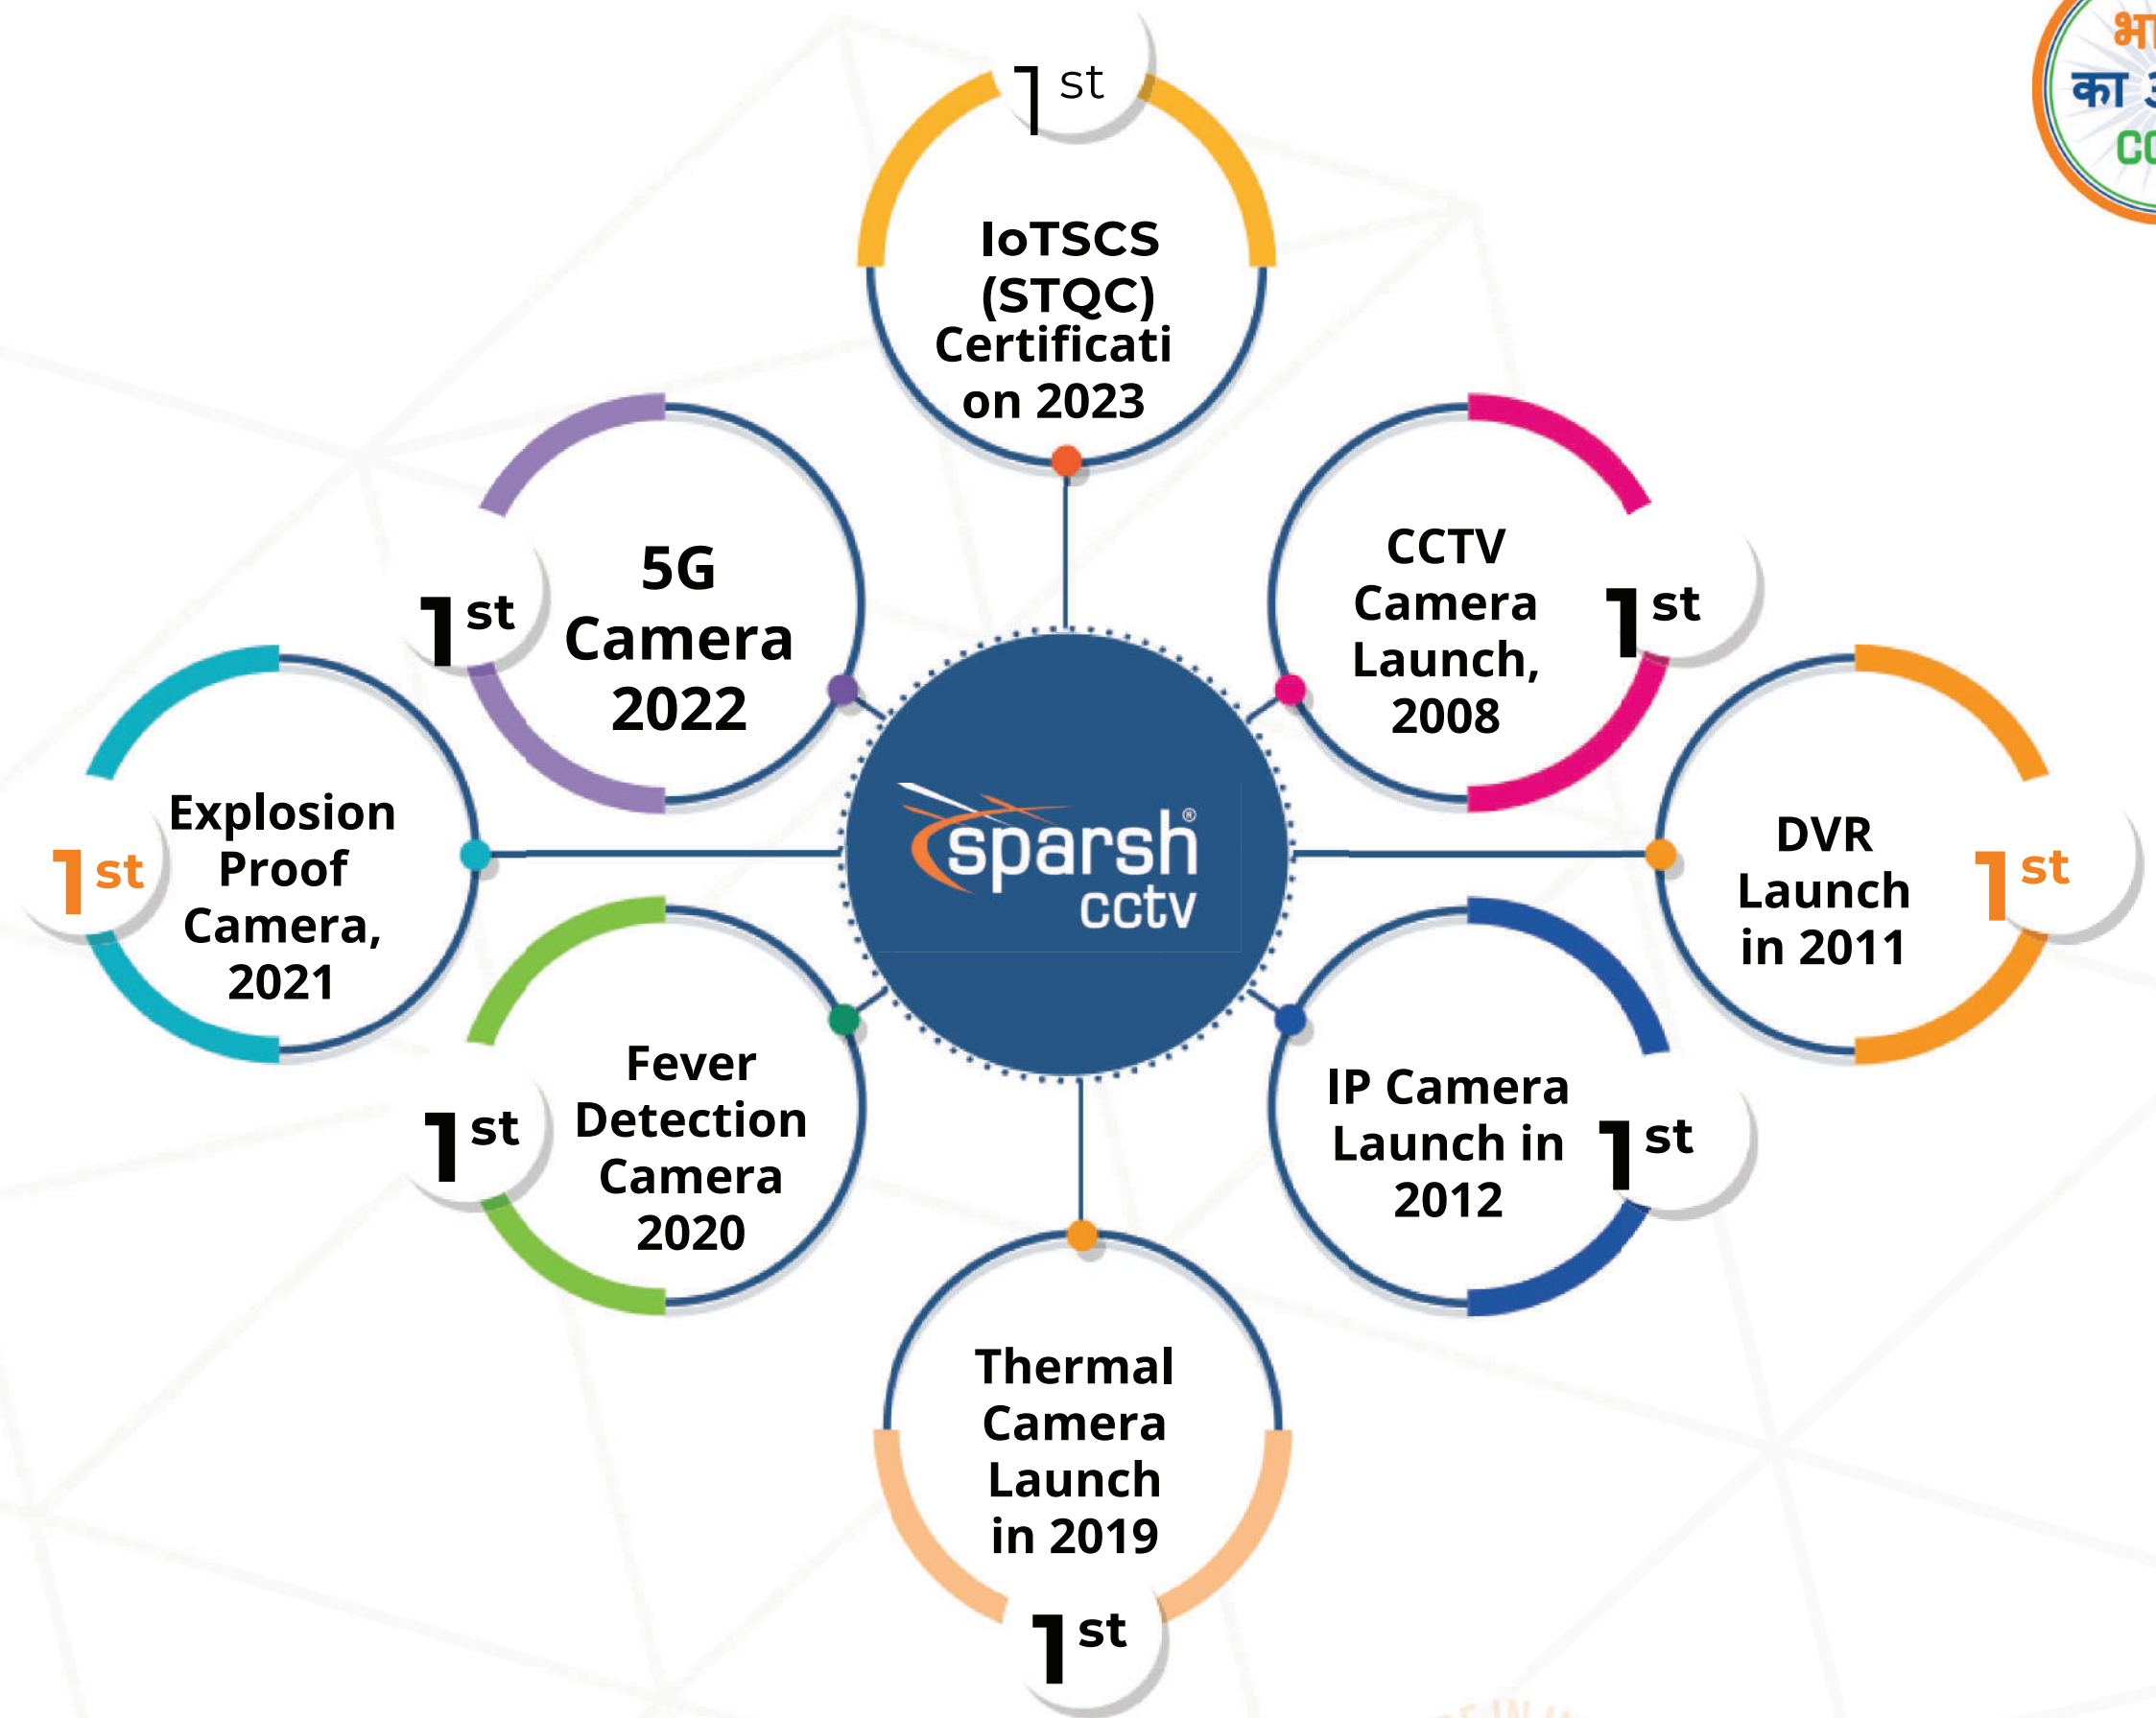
भा
का 3
CC

1st
IoTSCS (STQC) Certificati on 2023

1st
5G Camera 2022

CCTV Camera Launch, 2008
1st

1st
Explosion Proof Camera, 2021

sparsh®
cctv

DVR Launch in 2011
1st

1st
Fever Detection Camera 2020

IP Camera Launch in 2012
1st

Thermal Camera Launch in 2019
1st